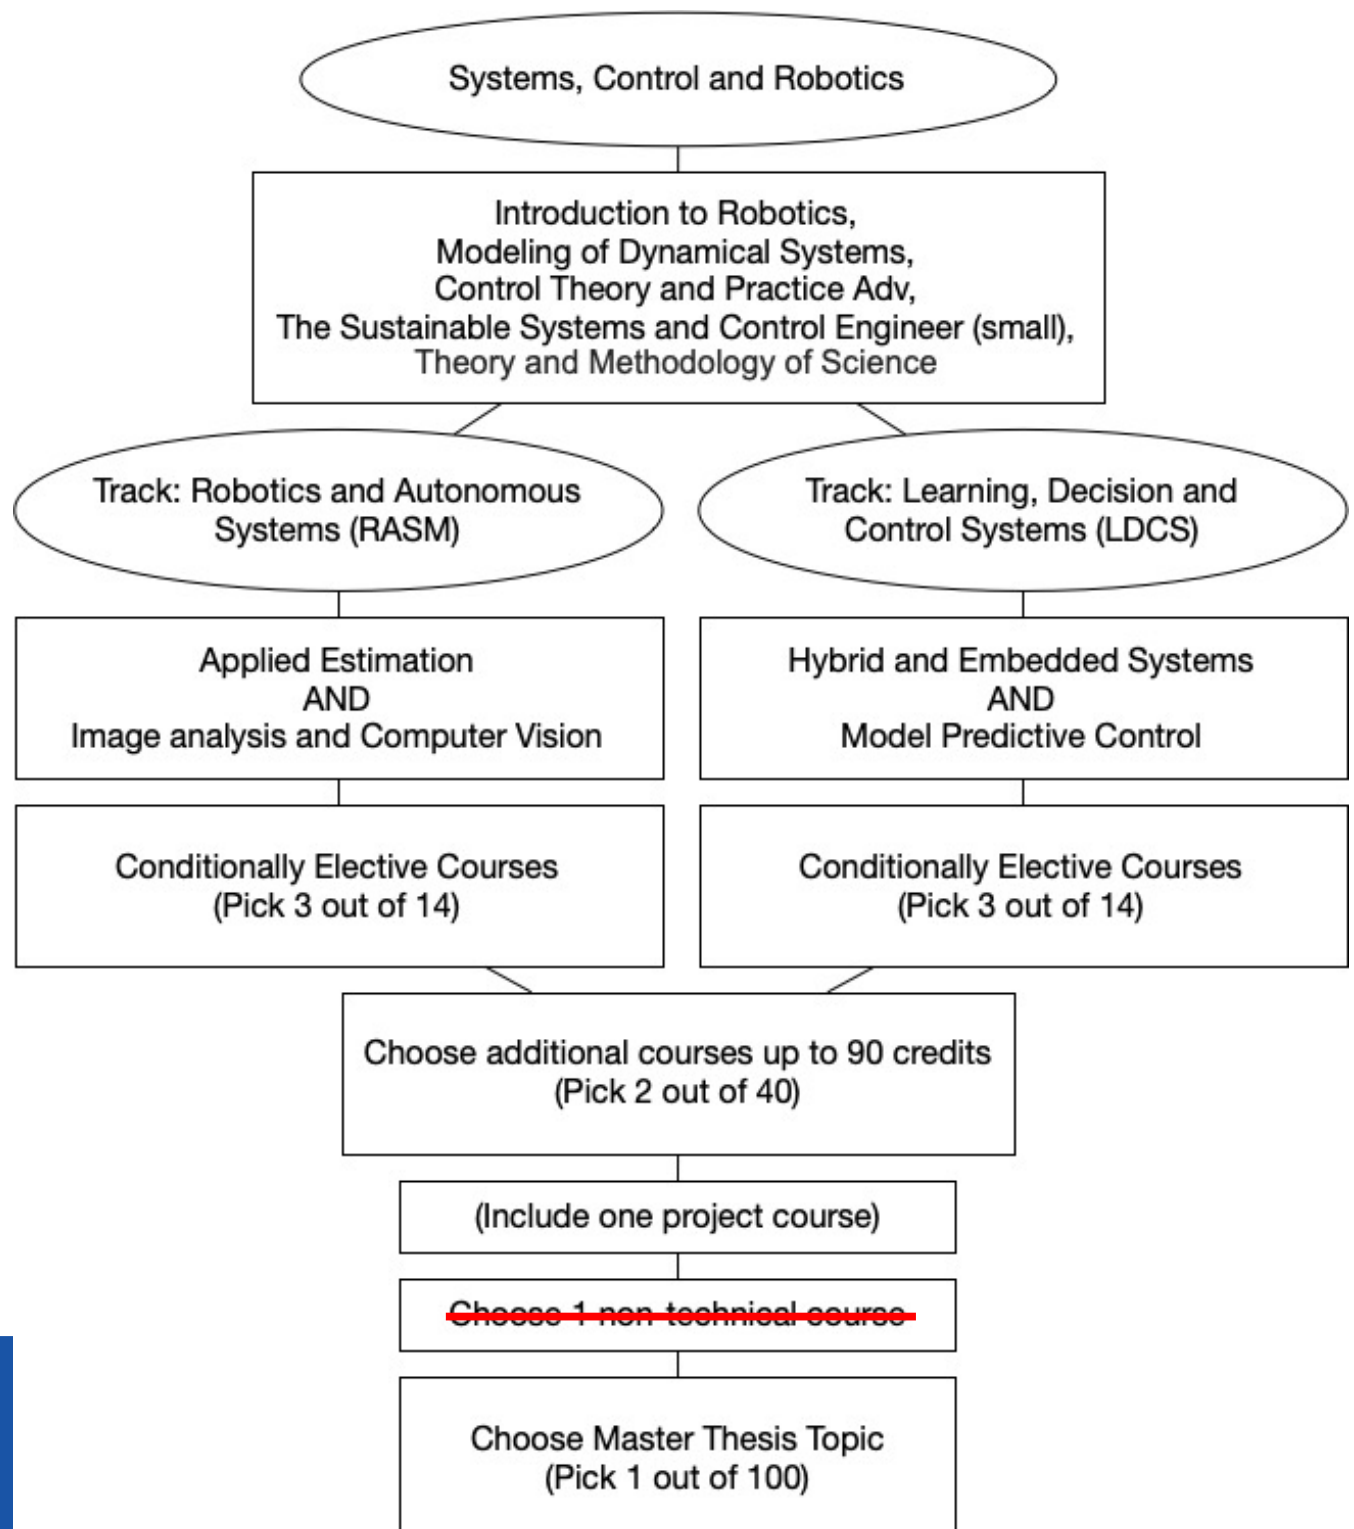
Systems, Control and Robotics

Introduction to Robotics,
Modeling of Dynamical Systems,
Control Theory and Practice Adv,
The Sustainable Systems and Control Engineer (small),
Theory and Methodology of Science

Track: Robotics and Autonomous Systems (RASM)

Applied Estimation
AND
Image analysis and Computer Vision

Conditionally Elective Courses
(Pick 3 out of 14)

Track: Learning, Decision and Control Systems (LDCS)

Hybrid and Embedded Systems
AND
Model Predictive Control

Conditionally Elective Courses
(Pick 3 out of 14)

Choose additional courses up to 90 credits
(Pick 2 out of 40)

(Include one project course)

~~Choose 1 non-technical course~~

Choose Master Thesis Topic
(Pick 1 out of 100)